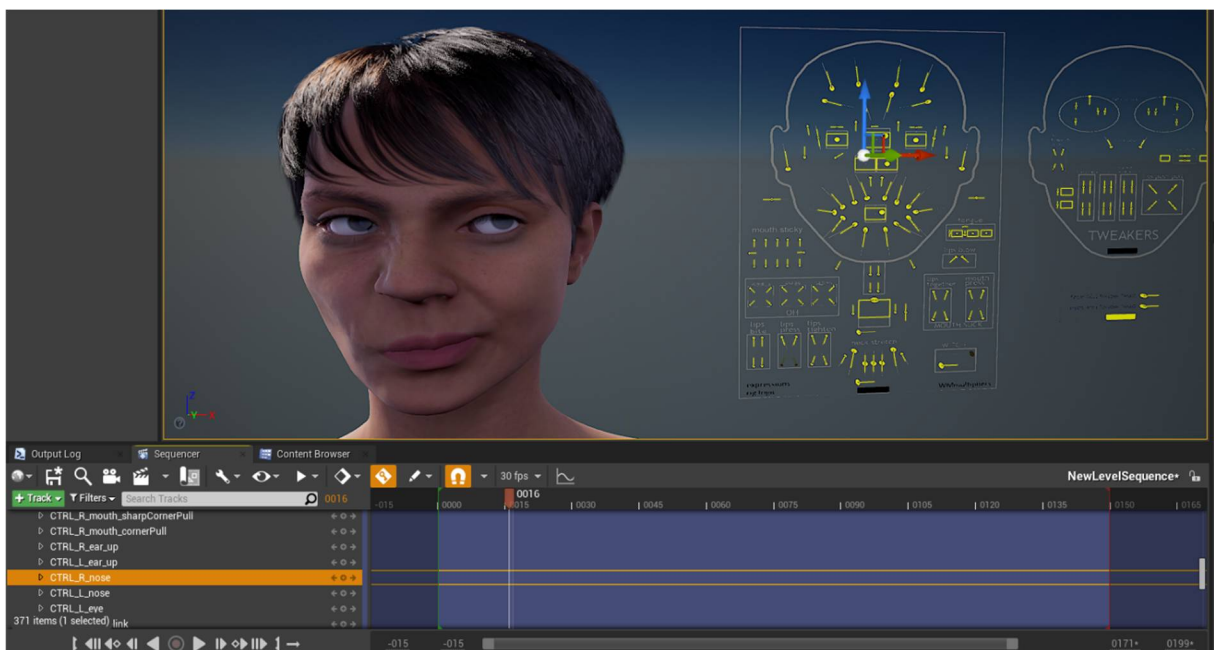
mouth sticky

TWEAKERS

Output Log
Sequencer
Content Browser

30 fps

NewLevelSequence*

+ Track
Filters
Search Tracks
0016

-015
0000
0016
0015
0030
0045
0060
0075
0090
0105
0120
0135
0150
0165

CTRL_R_mouth_sharpCornerPull
CTRL_R_mouth_cornerPull
CTRL_R_ear_up
CTRL_L_ear_up
CTRL_R_nose
CTRL_L_nose
CTRL_L_eye
371 items (1 selected) link

-015
-015
0171*
0199*